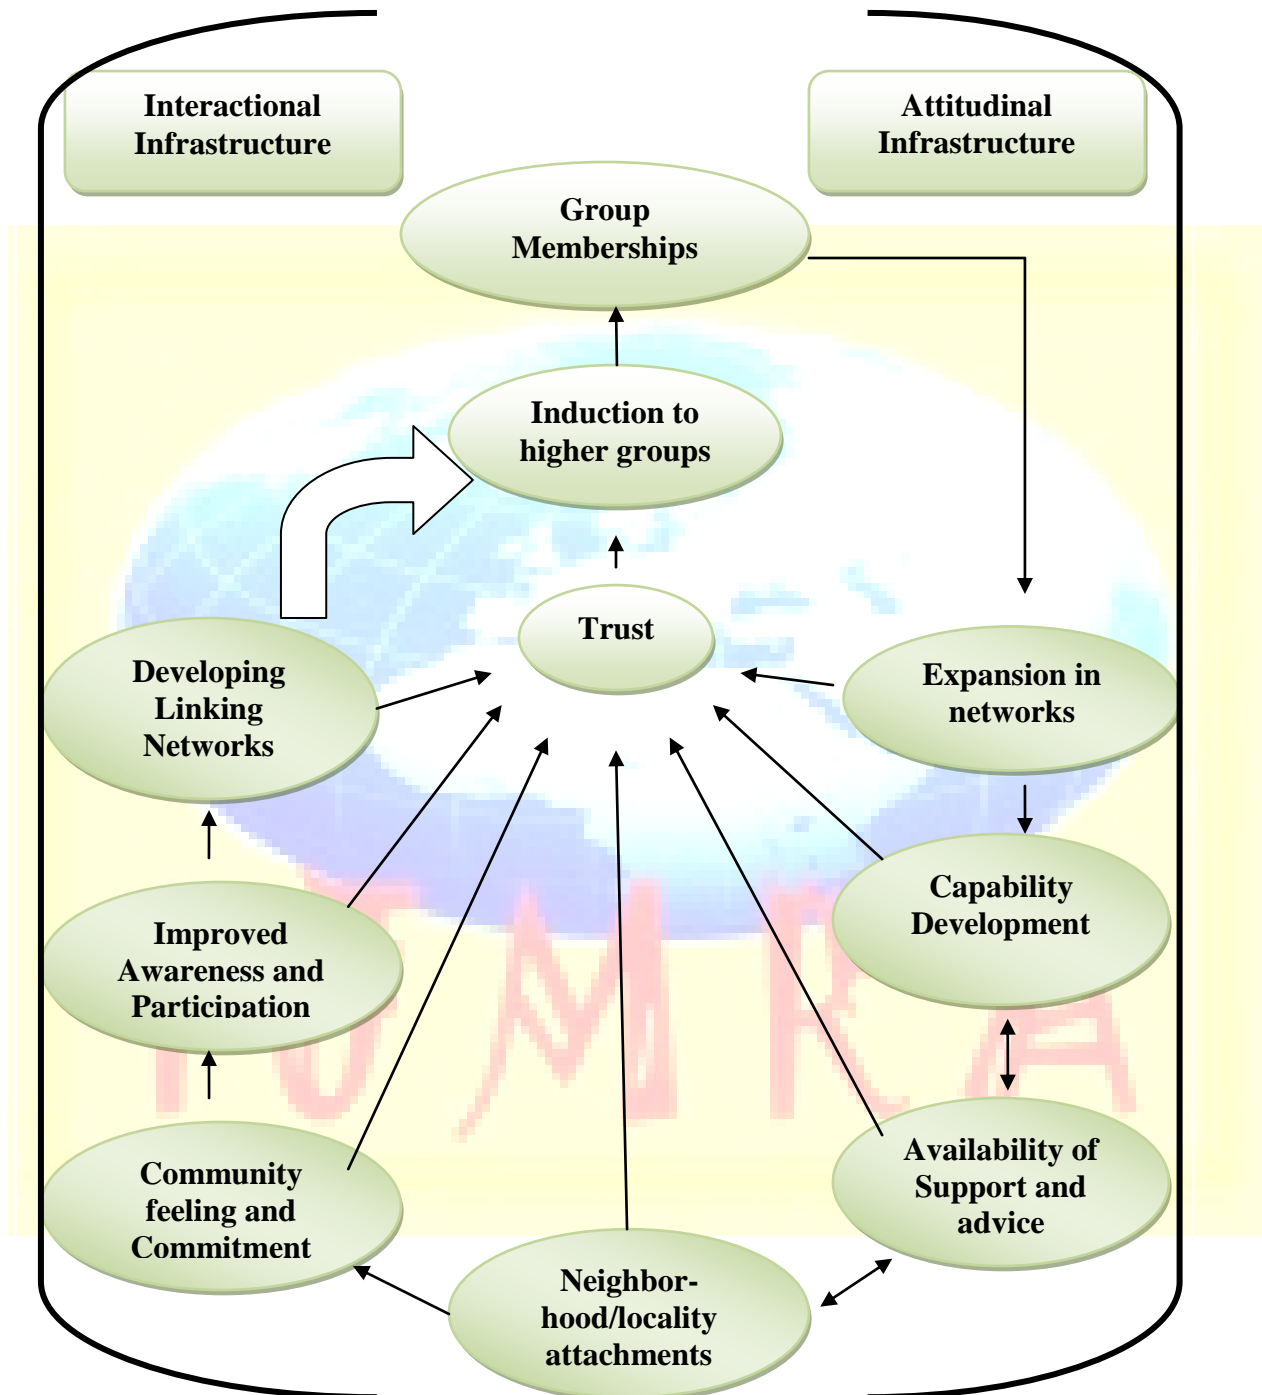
Interactional Infrastructure

Attitudinal Infrastructure

Group Memberships

Induction to higher groups

Trust

Developing Linking Networks

Expansion in networks

Capability Development

Improved Awareness and Participation

Availability of Support and advice

Community feeling and Commitment

Neighbor-hood/locality attachments